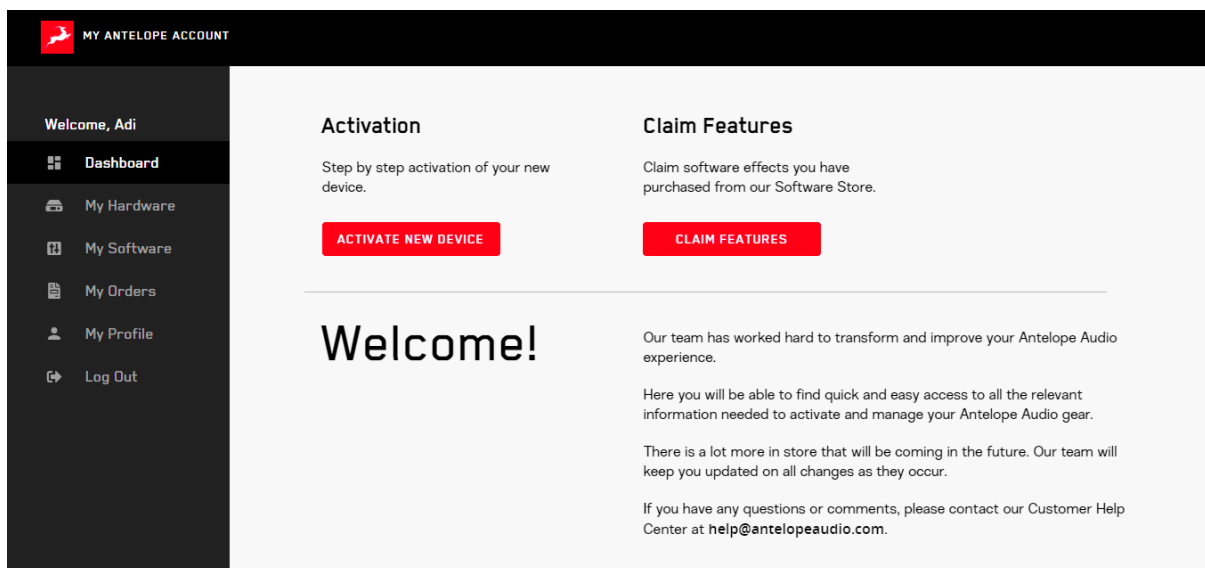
MY ANTELOPE ACCOUNT

Welcome, Adi

Dashboard

My Hardware

My Software

My Orders

My Profile

Log Out

Activation

Step by step activation of your new device.

ACTIVATE NEW DEVICE

Claim Features

Claim software effects you have purchased from our Software Store.

CLAIM FEATURES

Welcome!

Our team has worked hard to transform and improve your Antelope Audio experience.

Here you will be able to find quick and easy access to all the relevant information needed to activate and manage your Antelope Audio gear.

There is a lot more in store that will be coming in the future. Our team will keep you updated on all changes as they occur.

If you have any questions or comments, please contact our Customer Help Center at help@antelopeaudio.com.